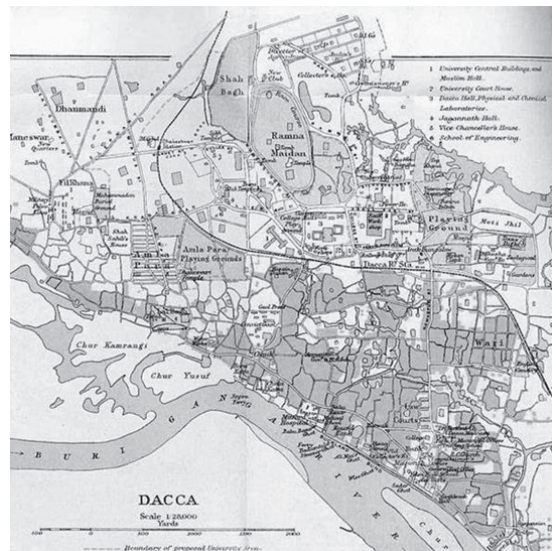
1 University Central Buildings and Muslim Hall.
2 University Court House.
3 Dacca Hall, Physical and Chemical Laboratories.
4 Jagannath Hall.
5 Vice Chancellor's House.
6 School of Engineering.

Dhanmandi

Shah Bagh

Ramna Maidan

Playing Ground

Moti Jhil

Amla Para Playing Grounds

Dacca Ry. Sta.

Wari

Chur Kamrangi

Chur Yusuf

Courts

BURIGANGA RIVER

DACCA

Scale 1:28,000

Yards

Boundary of proposed University Area.